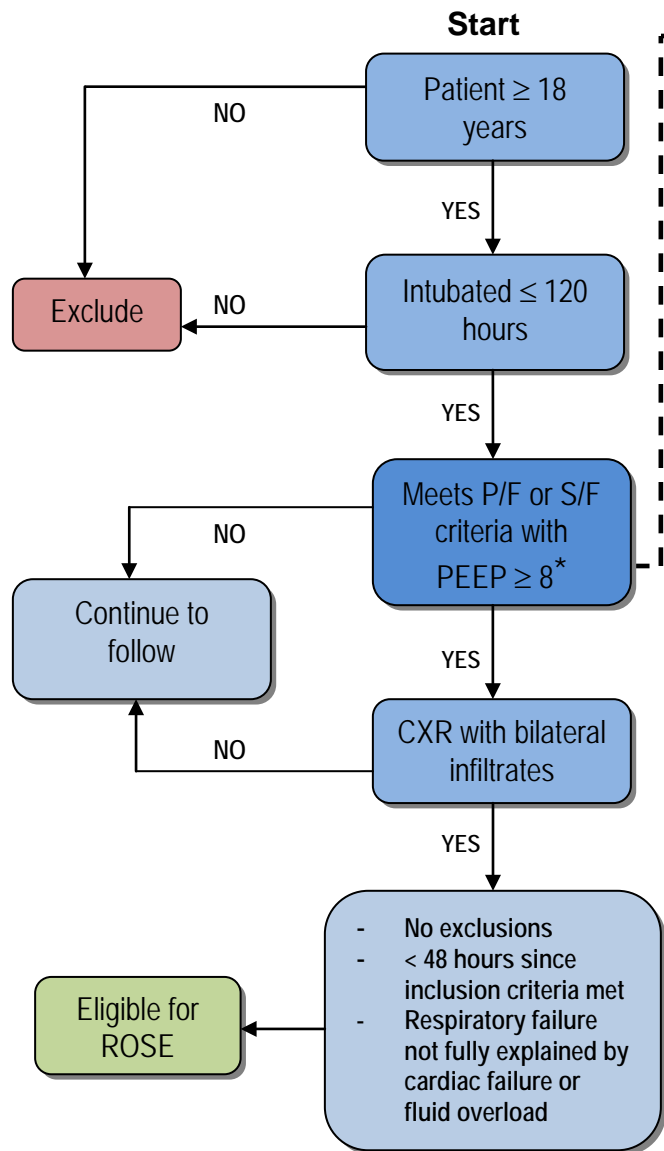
Start

Patient $\geq$ 18 years

NO

YES

Exclude

NO

Intubated $\leq$ 120 hours

YES

Meets P/F or S/F criteria with PEEP $\geq 8^*$

NO

Continue to follow

YES

NO

CXR with bilateral infiltrates

YES

- No exclusions
- < 48 hours since inclusion criteria met
- Respiratory failure not fully explained by cardiac failure or fluid overload

Eligible for ROSE